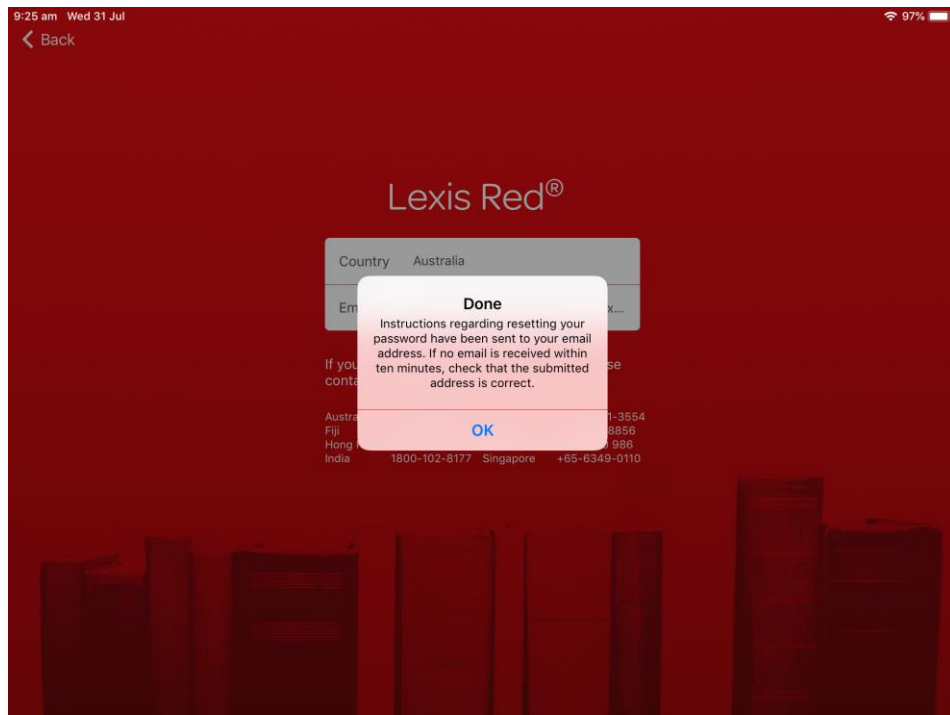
9:25 am Wed 31 Jul

97%

Back

Lexis Red®

Country Australia

Em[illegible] x...

Done

Instructions regarding resetting your password have been sent to your email address. If no email is received within ten minutes, check that the submitted address is correct.

OK

If you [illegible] se conta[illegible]

Austra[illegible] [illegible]1-3554
Fiji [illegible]8856
Hong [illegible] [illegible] 986
India 1800-102-8177 Singapore +65-6349-0110